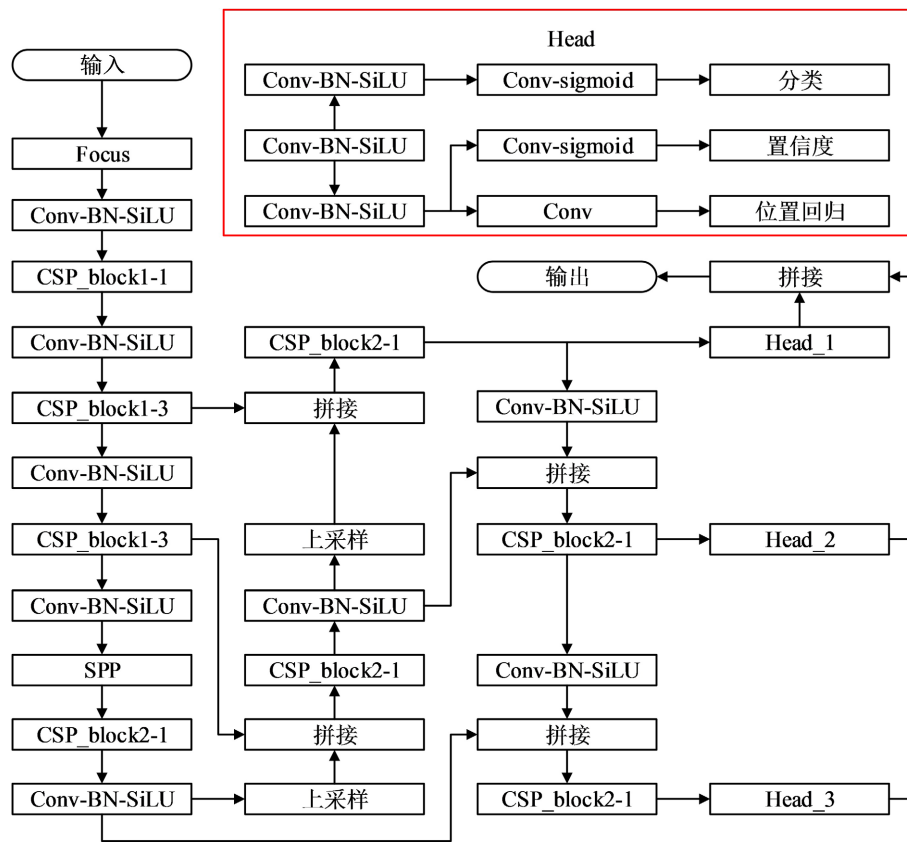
Head

Conv-BN-SiLU

Conv-sigmoid

分类

Conv-BN-SiLU

Conv-sigmoid

置信度

Conv-BN-SiLU

Conv

位置回归

输入

Focus

Conv-BN-SiLU

CSP_block1-1

Conv-BN-SiLU

CSP_block1-3

Conv-BN-SiLU

CSP_block1-3

Conv-BN-SiLU

SPP

CSP_block2-1

Conv-BN-SiLU

CSP_block2-1

拼接

上采样

Conv-BN-SiLU

CSP_block2-1

拼接

上采样

输出

拼接

Head_1

Conv-BN-SiLU

拼接

CSP_block2-1

Head_2

Conv-BN-SiLU

拼接

CSP_block2-1

Head_3